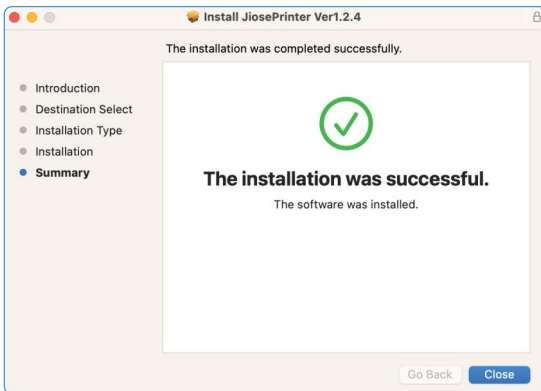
Install JiosePrinter Ver1.2.4

The installation was completed successfully.

Introduction
Destination Select
Installation Type
Installation
Summary

The installation was successful.

The software was installed.

Go Back
Close